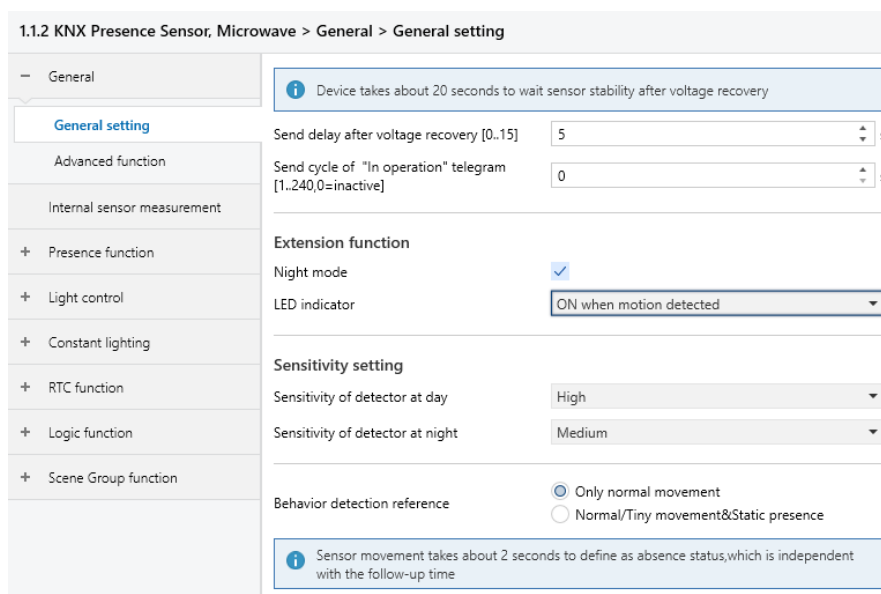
1.1.2 KNX Presence Sensor, Microwave > General > General setting

− General

General setting

Advanced function

Internal sensor measurement

+ Presence function

+ Light control

+ Constant lighting

+ RTC function

+ Logic function

+ Scene Group function

Device takes about 20 seconds to wait sensor stability after voltage recovery

Send delay after voltage recovery [0..15] 5

Send cycle of "In operation" telegram [1..240,0=inactive] 0

Extension function

Night mode

LED indicator ON when motion detected

Sensitivity setting

Sensitivity of detector at day High

Sensitivity of detector at night Medium

Behavior detection reference
Only normal movement
Normal/Tiny movement&Static presence

Sensor movement takes about 2 seconds to define as absence status,which is independent with the follow-up time